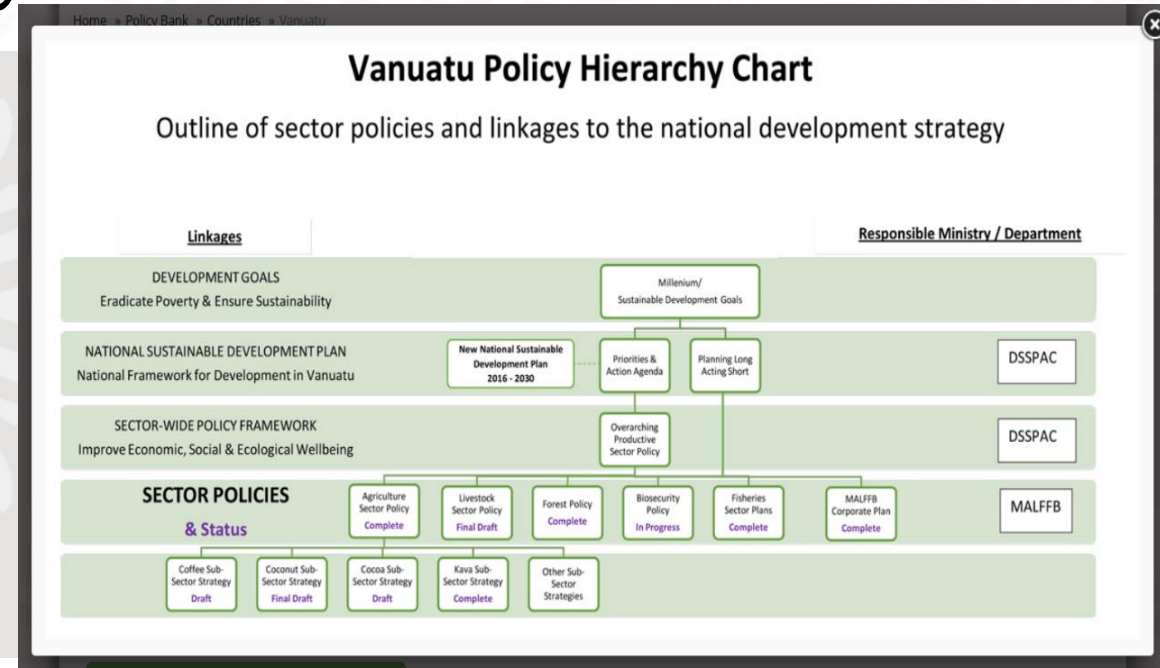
Home » Policy Bank » Countries » Vanuatu

Vanuatu Policy Hierarchy Chart

Outline of sector policies and linkages to the national development strategy

Linkages

Responsible Ministry / Department

DEVELOPMENT GOALS
Eradicate Poverty & Ensure Sustainability

Millenium/ Sustainable Development Goals

NATIONAL SUSTAINABLE DEVELOPMENT PLAN
National Framework for Development in Vanuatu

New National Sustainable Development Plan 2016 - 2030

Priorities & Action Agenda

Planning Long Acting Short

DSSPAC

SECTOR-WIDE POLICY FRAMEWORK
Improve Economic, Social & Ecological Wellbeing

Overarching Productive Sector Policy

DSSPAC

SECTOR POLICIES
& Status

Agriculture Sector Policy
Complete

Livestock Sector Policy
Final Draft

Forest Policy
Complete

Biosecurity Policy
In Progress

Fisheries Sector Plans
Complete

MALFFB Corporate Plan
Complete

MALFFB

Coffee Sub-Sector Strategy
Draft

Coconut Sub-Sector Strategy
Final Draft

Cocoa Sub-Sector Strategy
Draft

Kava Sub-Sector Strategy
Complete

Other Sub-Sector Strategies